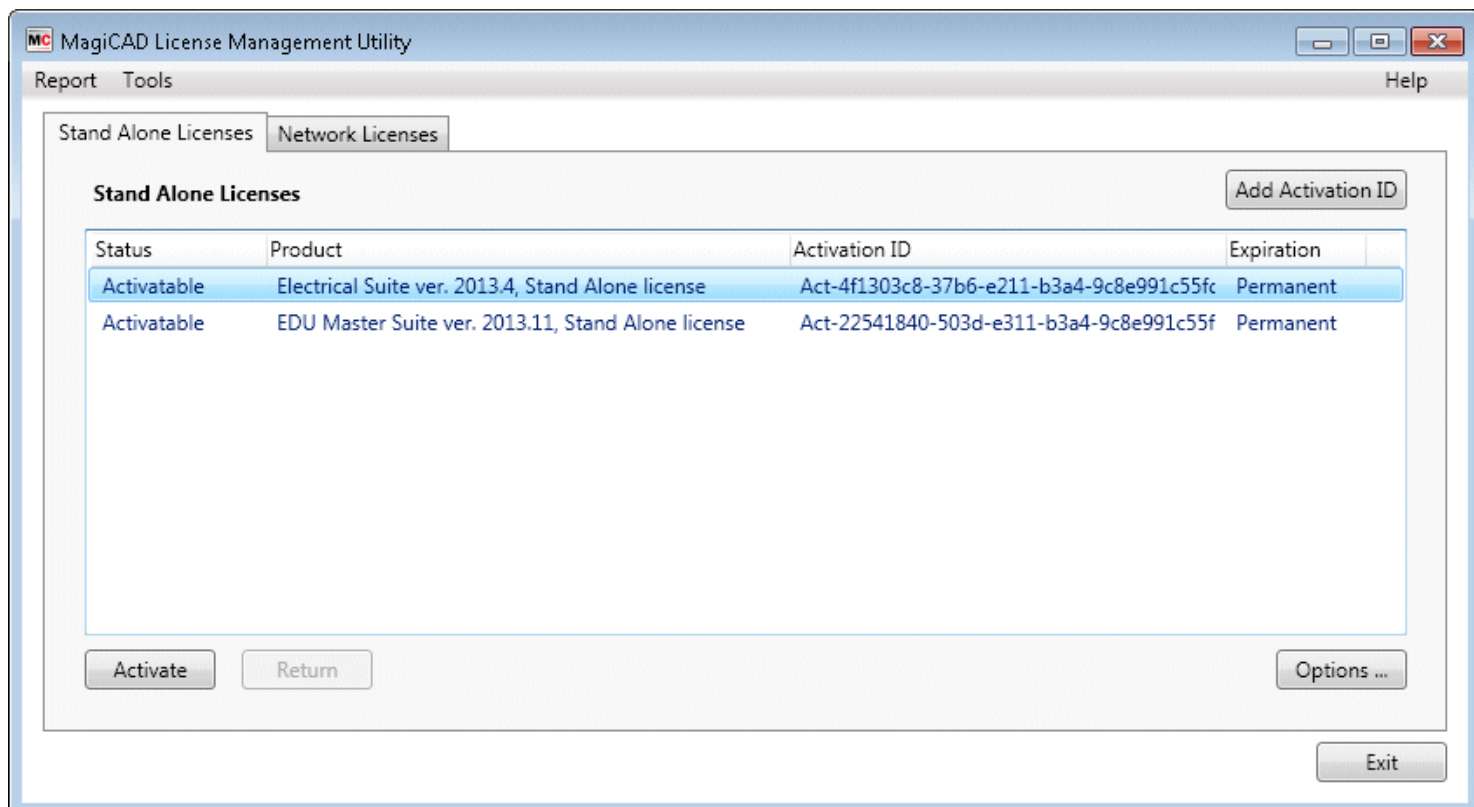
MC MagiCAD License Management Utility

Report Tools Help

Stand Alone Licenses Network Licenses

Stand Alone Licenses

Add Activation ID

| Status | Product | Activation ID | Expiration |
|---|---|---|---|
| Activatable | Electrical Suite ver. 2013.4, Stand Alone license | Act-4f1303c8-37b6-e211-b3a4-9c8e991c55fc | Permanent |
| Activatable | EDU Master Suite ver. 2013.11, Stand Alone license | Act-22541840-503d-e311-b3a4-9c8e991c55f | Permanent |

Activate Return Options ...

Exit